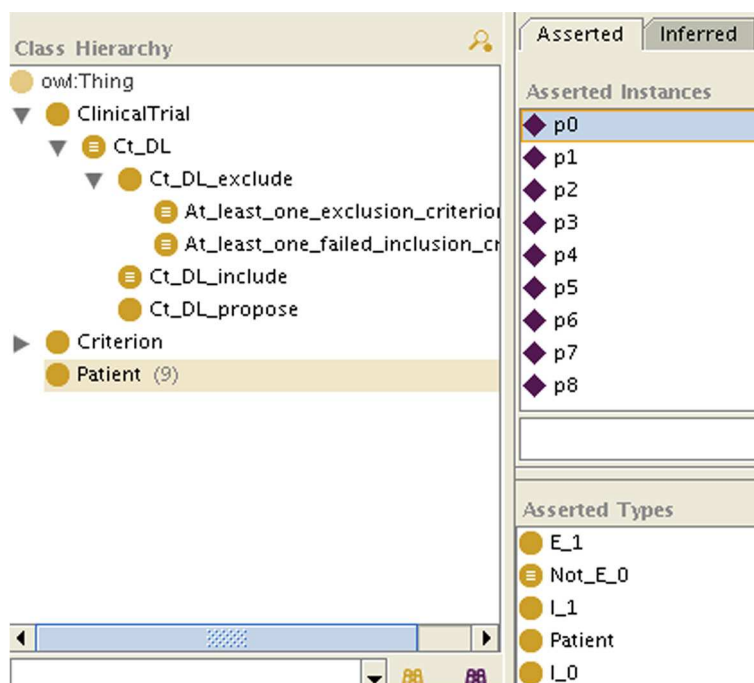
Class Hierarchy
owl:Thing
ClinicalTrial
Ct_DL
Ct_DL_exclude
At_least_one_exclusion_criterio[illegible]
At_least_one_failed_inclusion_cr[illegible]
Ct_DL_include
Ct_DL_propose
Criterion
Patient (9)

Asserted Inferred
Asserted Instances
p0
p1
p2
p3
p4
p5
p6
p7
p8

Asserted Types
E_1
Not_E_0
I_1
Patient
I_0